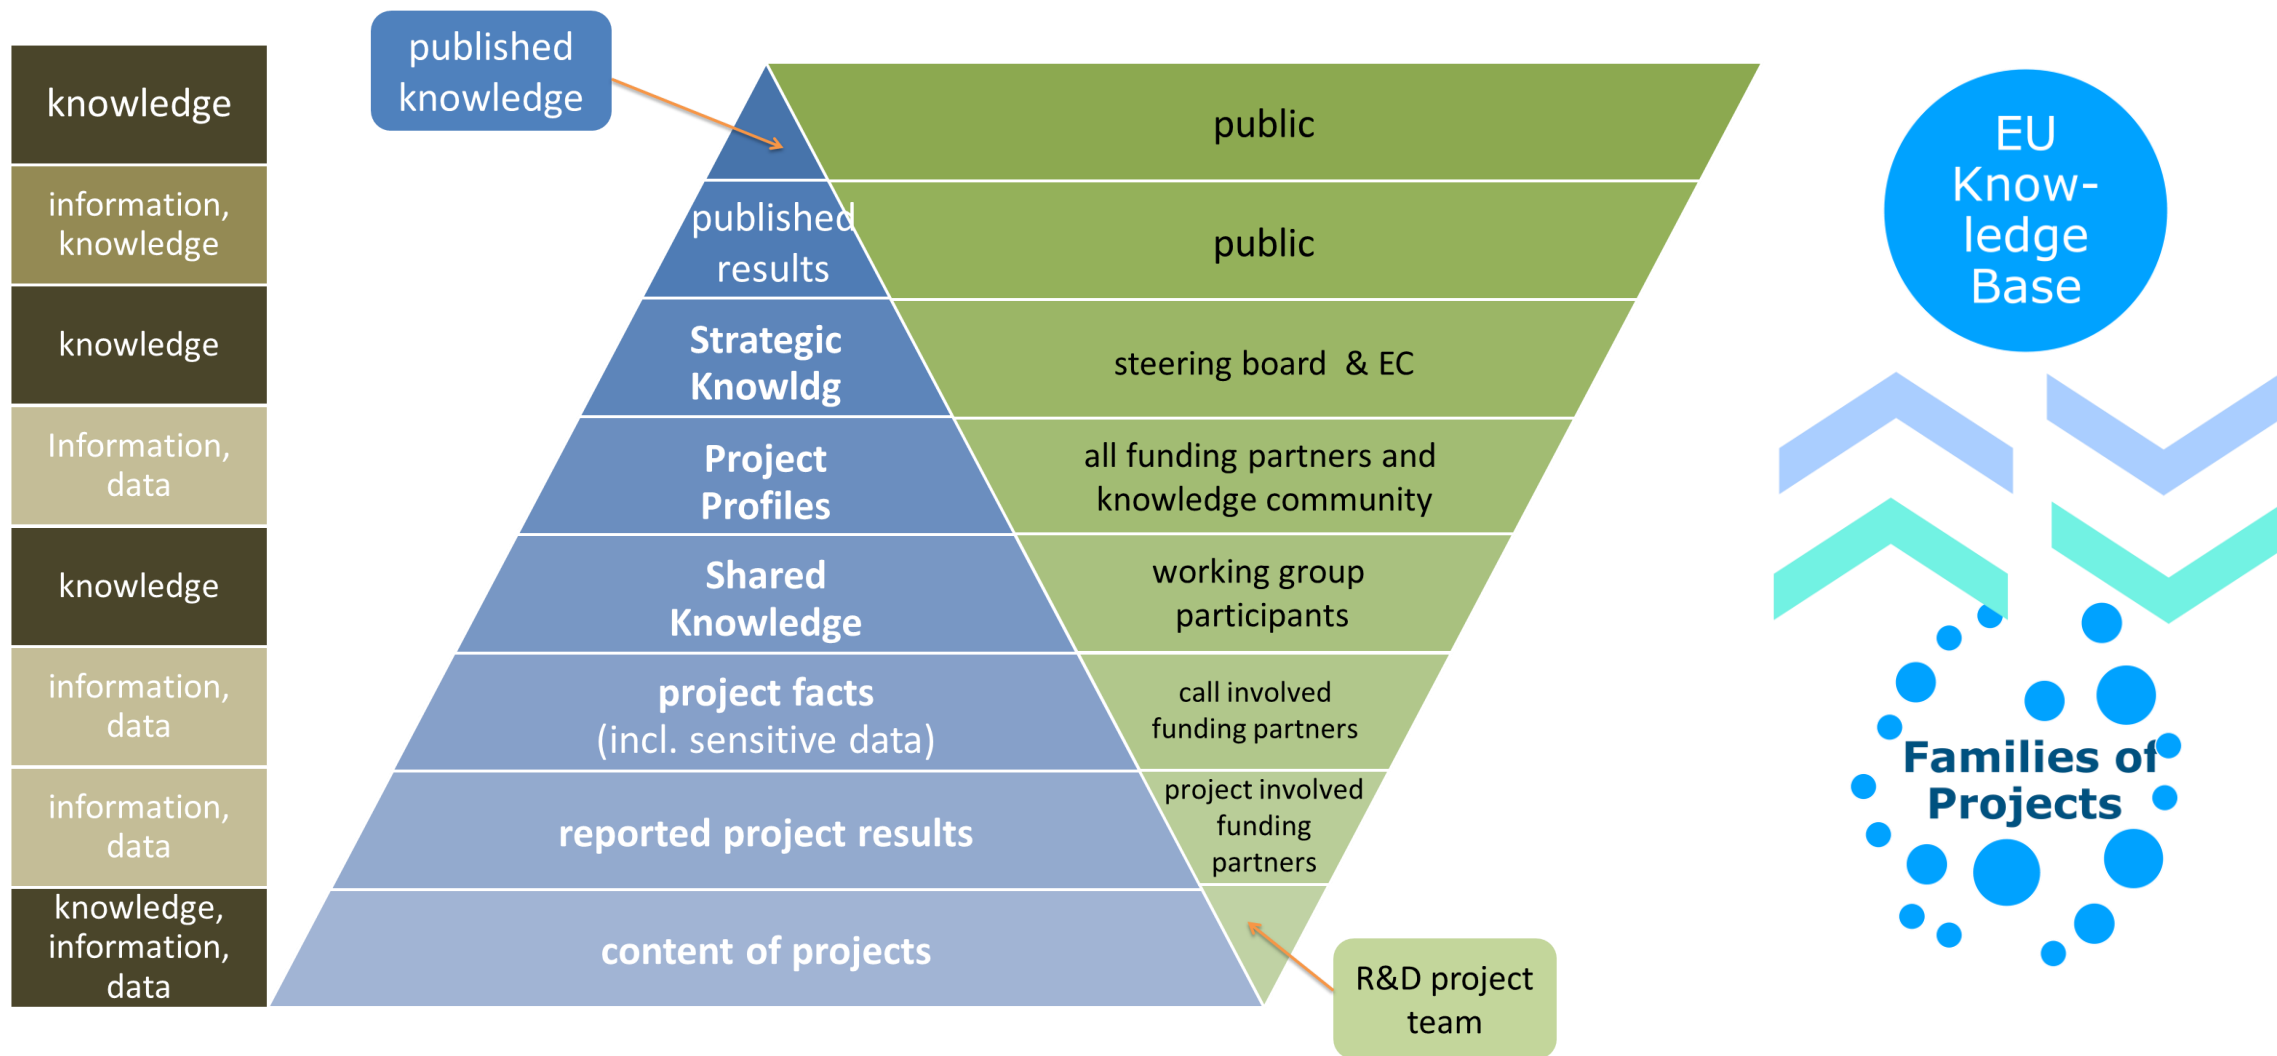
knowledge

information, knowledge

knowledge

Information, data

knowledge

information, data

information, data

knowledge, information, data

published knowledge

published results

Strategic Knowldg

Project Profiles

Shared Knowledge

project facts (incl. sensitive data)

reported project results

content of projects

public

public

steering board & EC

all funding partners and knowledge community

working group participants

call involved funding partners

project involved funding partners

R&D project team

EU Know-ledge Base

Families of Projects